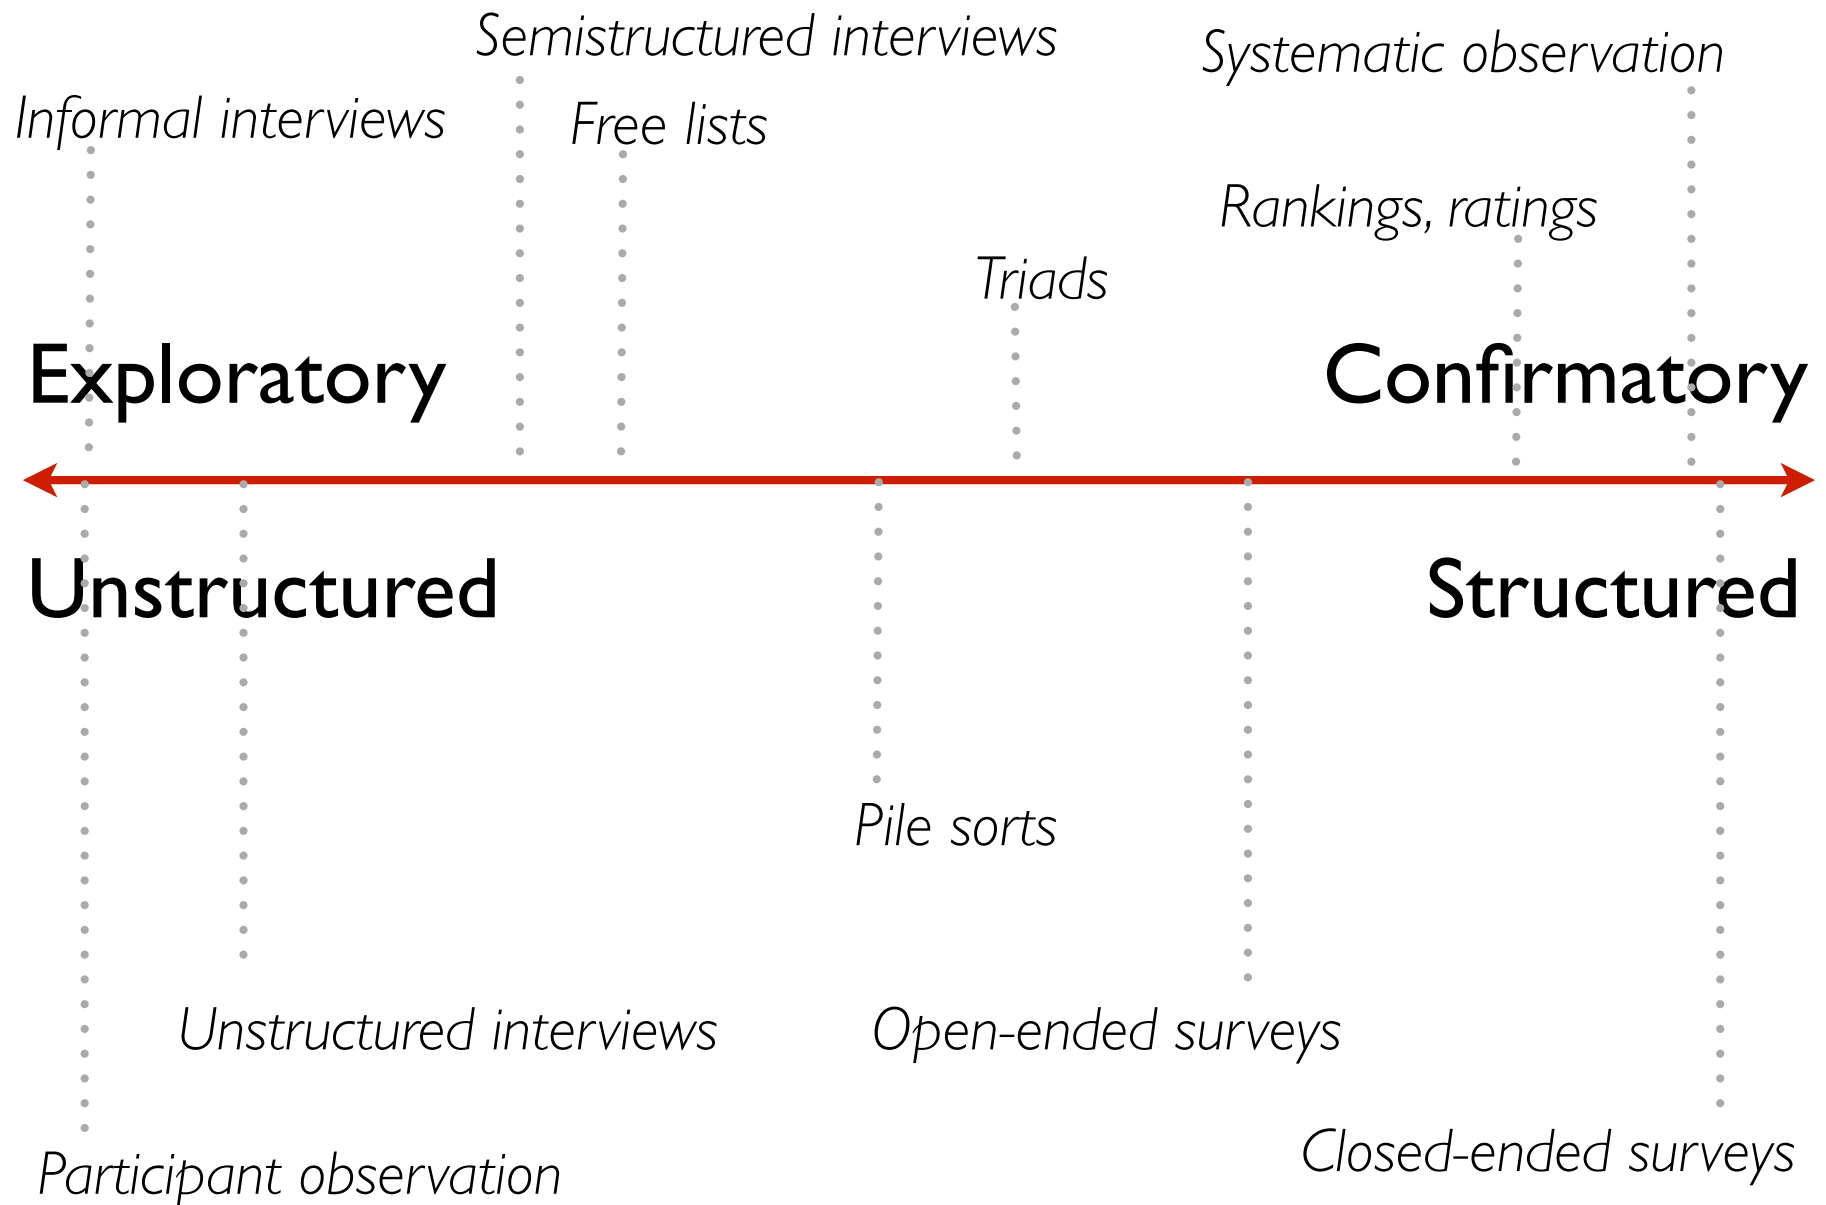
Semistructured interviews

Systematic observation

Informal interviews

Free lists

Rankings, ratings

Triads

Exploratory

Confirmatory

Unstructured

Structured

Pile sorts

Unstructured interviews

Open-ended surveys

Closed-ended surveys

Participant observation